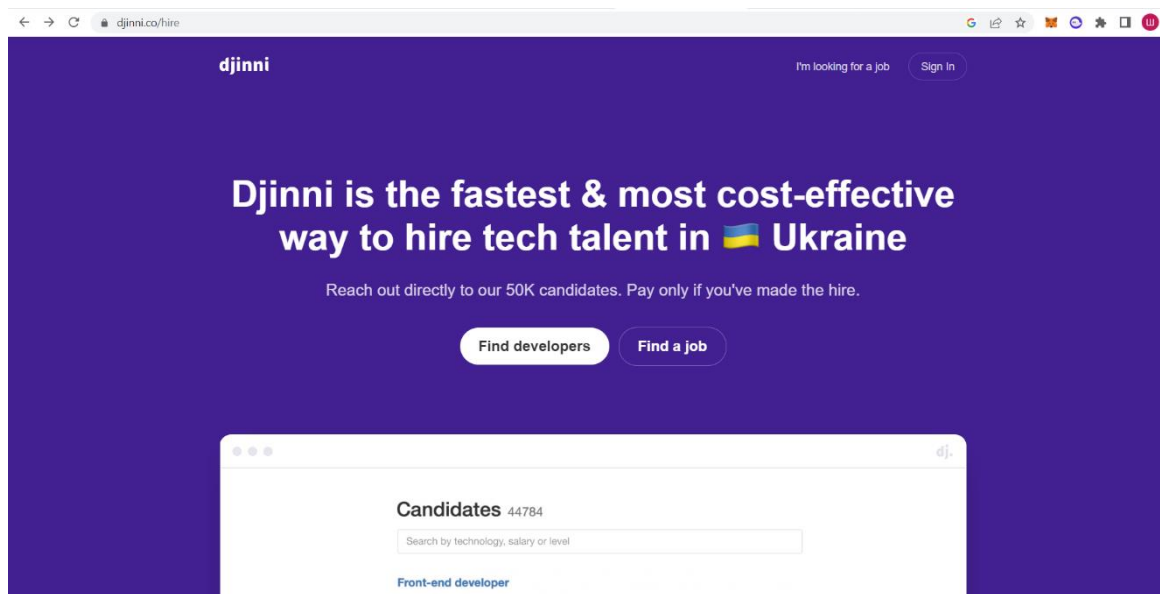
djinni.co/hire

djinni

I'm looking for a job

Sign In

Djinni is the fastest & most cost-effective way to hire tech talent in Ukraine

Reach out directly to our 50K candidates. Pay only if you've made the hire.

Find developers

Find a job

dj.

Candidates 44784

Search by technology, salary or level

Front-end developer